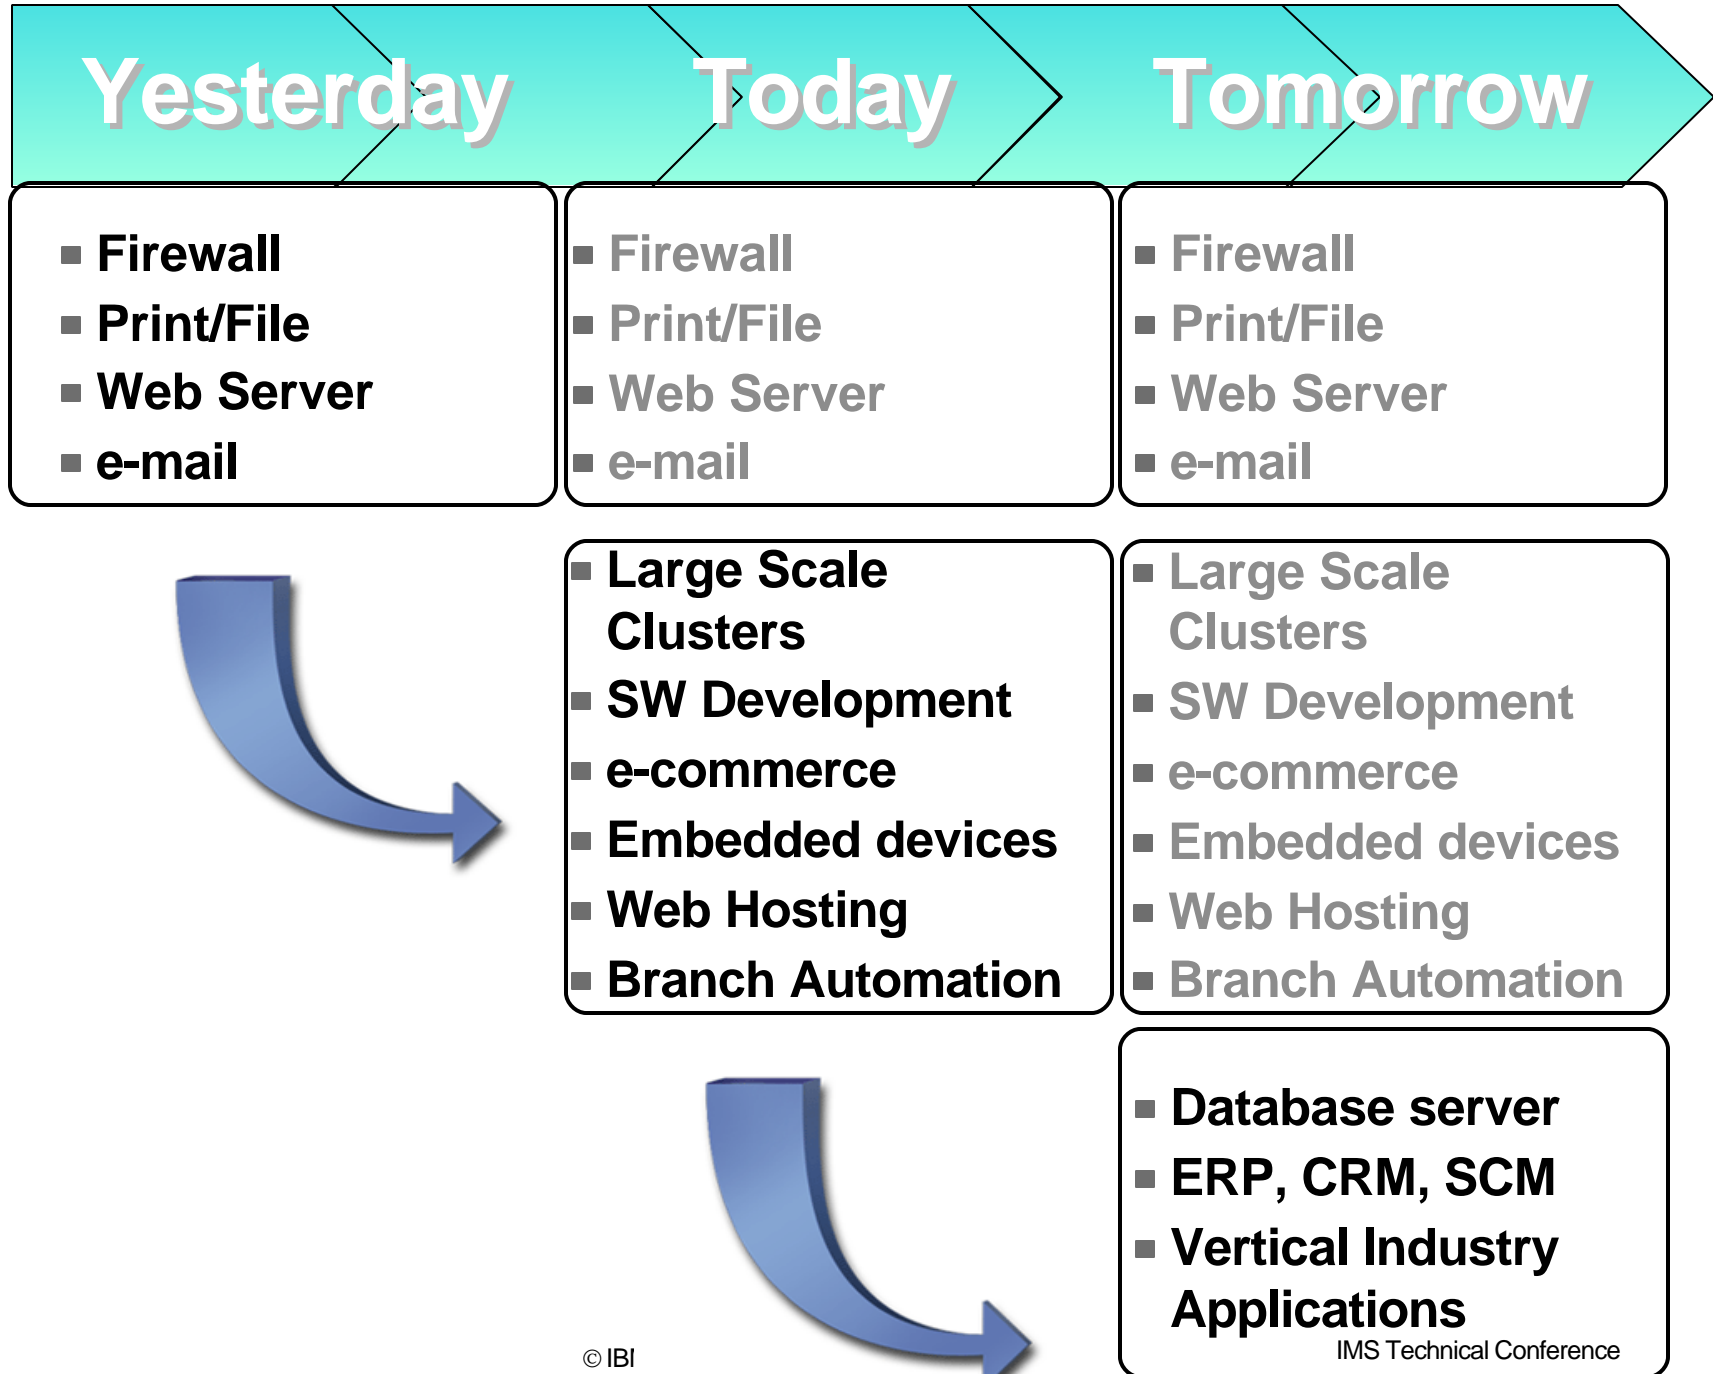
Yesterday Today Tomorrow

- Firewall
- Print/File
- Web Server
- e-mail

- Firewall
- Print/File
- Web Server
- e-mail

- Firewall
- Print/File
- Web Server
- e-mail

- Large Scale Clusters
- SW Development
- e-commerce
- Embedded devices
- Web Hosting
- Branch Automation

- Large Scale Clusters
- SW Development
- e-commerce
- Embedded devices
- Web Hosting
- Branch Automation

- Database server
- ERP, CRM, SCM
- Vertical Industry Applications

© IBI

IMS Technical Conference